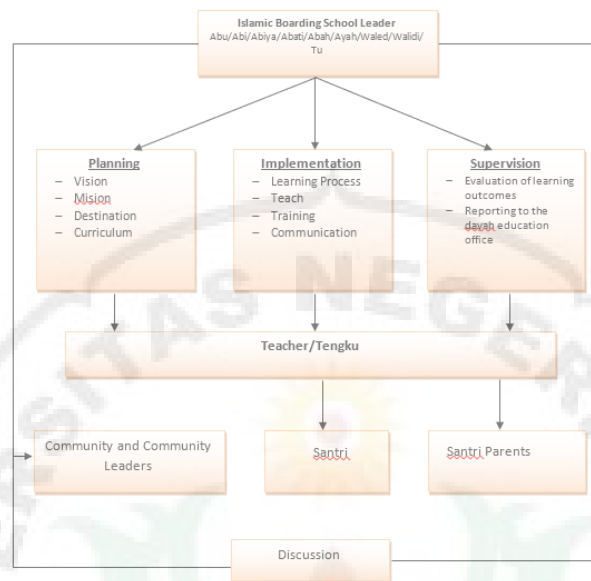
Islamic Boarding School Leader
Abu/Abi/Abiya/Abati/Abah/Ayah/Waled/Walidi/Tu

Planning
- Vision
- Mision
- Destination
- Curriculum

Implementation
- Learning Process
- Teach
- Training
- Communication

Supervision
- Evaluation of learning outcomes
- Reporting to the dayah education office

Teacher/Tengku

Community and Community Leaders

Santri

Santri Parents

Discussion